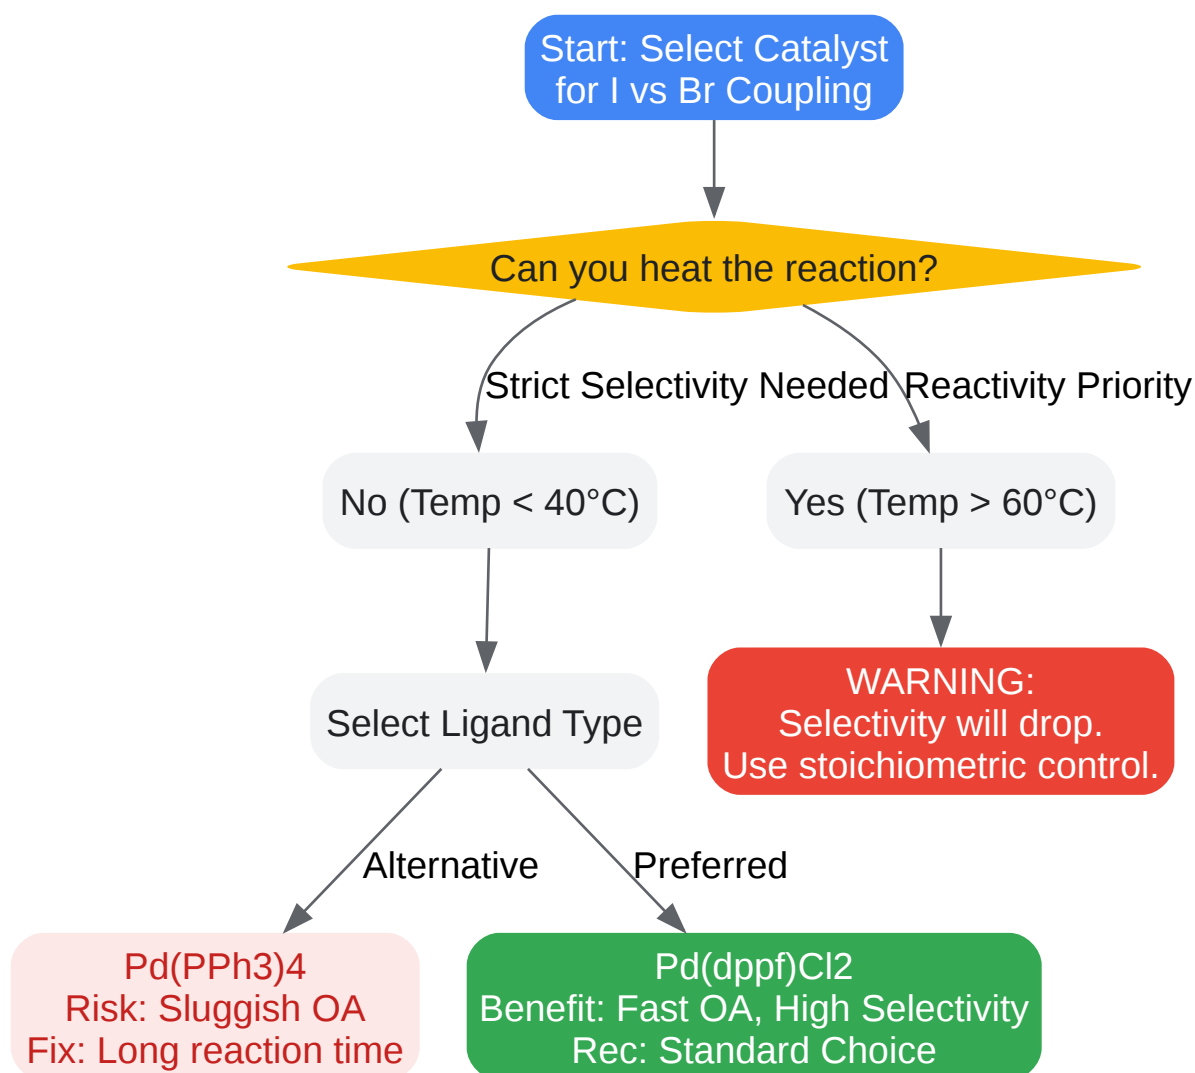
Start: Select Catalyst for I vs Br Coupling

Can you heat the reaction?

Strict Selectivity Needed

Reactivity Priority

No (Temp < 40°C)

Yes (Temp > 60°C)

Select Ligand Type

WARNING:
Selectivity will drop.
Use stoichiometric control.

Alternative

Preferred

Pd(PPh3)4
Risk: Sluggish OA
Fix: Long reaction time

Pd(dppf)Cl2
Benefit: Fast OA, High Selectivity
Rec: Standard Choice